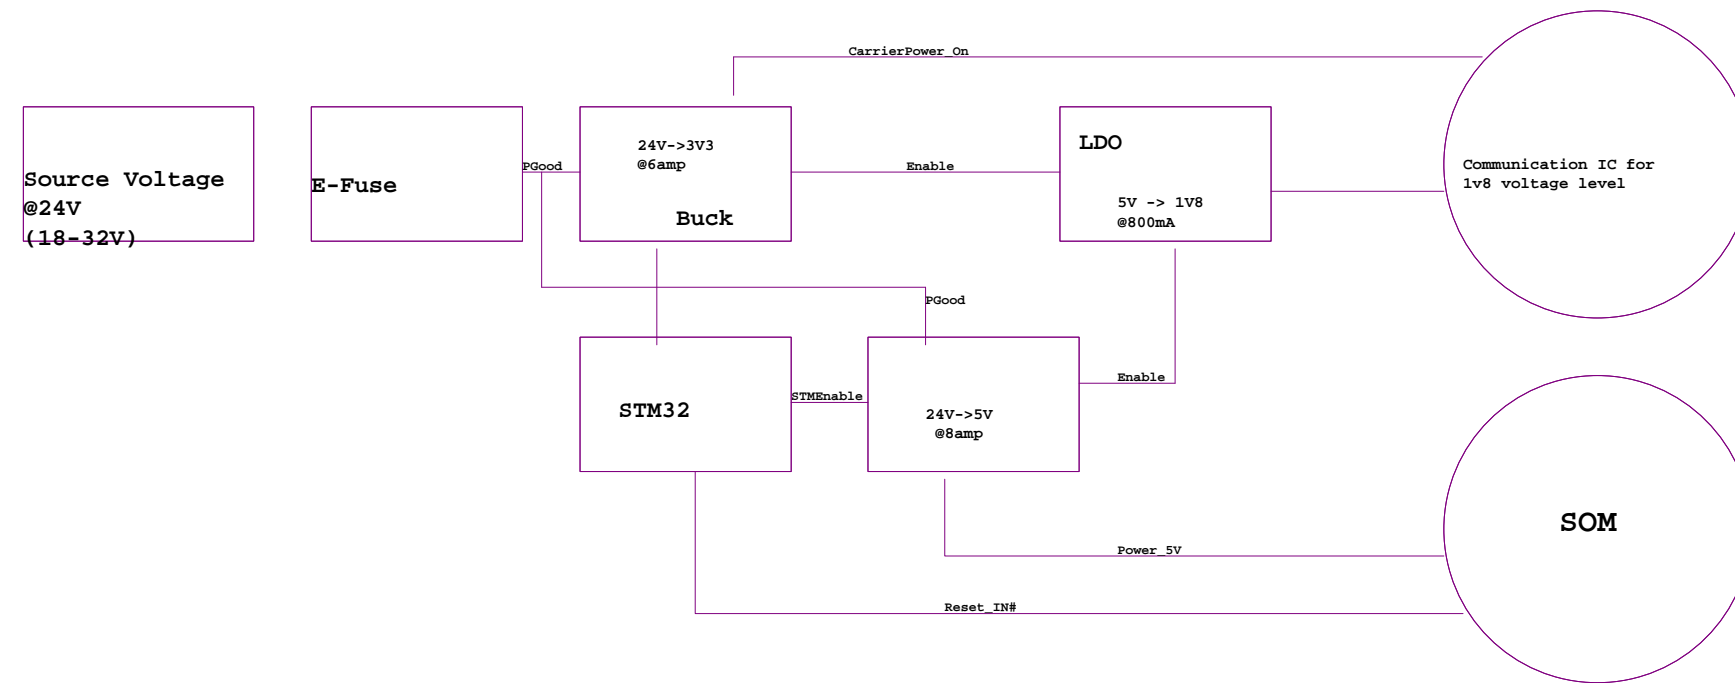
CarrierPower_On

Source Voltage @24V (18-32V)

E-Fuse

PGood

24V->3V3 @6amp

Buck

Enable

LDO

5V -> 1V8 @800mA

Communication IC for 1v8 voltage level

PGood

STM32

STMEnable

24V->5V @8amp

Enable

SOM

Power_5V

Reset_IN#